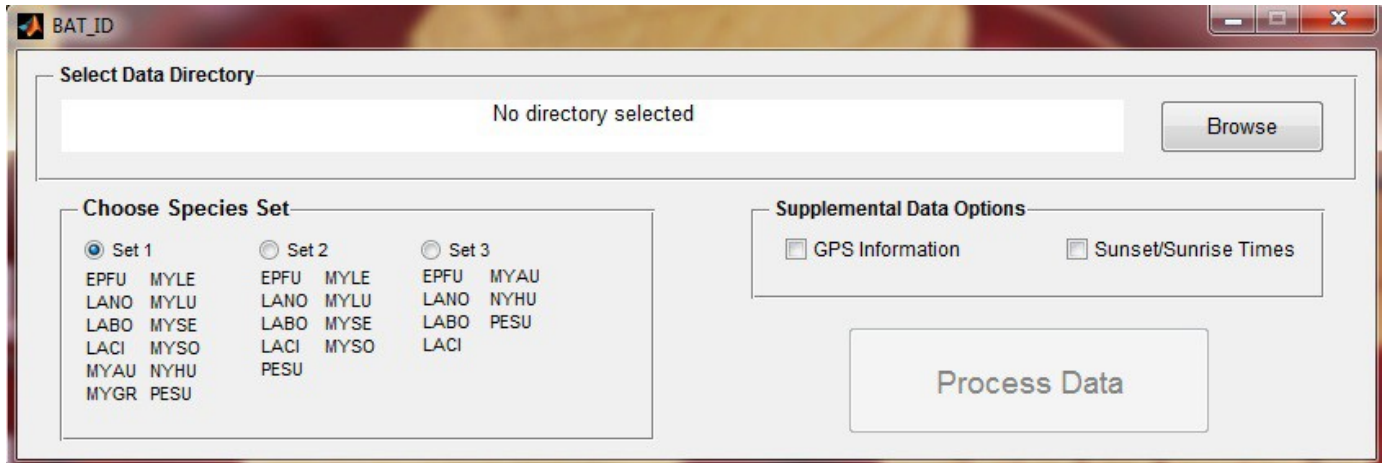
BAT_ID

Select Data Directory

No directory selected

Browse

Choose Species Set

Set 1
EPFU MYLE
LANO MYLU
LABO MYSE
LACI MYSO
MYAU NYHU
MYGR PESU

Set 2
EPFU MYLE
LANO MYLU
LABO MYSE
LACI MYSO
PESU

Set 3
EPFU MYAU
LANO NYHU
LABO PESU
LACI

Supplemental Data Options

GPS Information

Sunset/Sunrise Times

Process Data